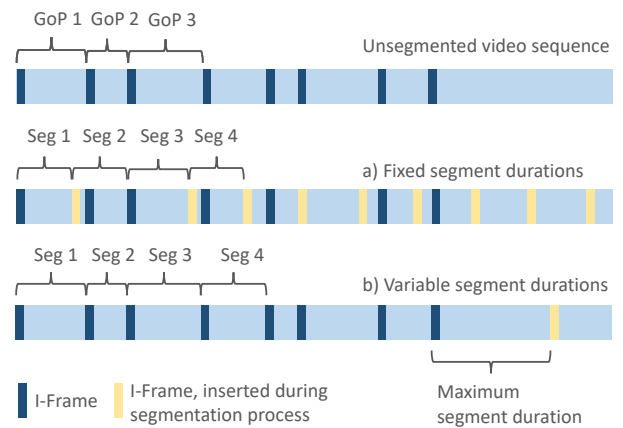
GoP 1 GoP 2 GoP 3

Unsegmented video sequence

Seg 1 Seg 2 Seg 3 Seg 4

a) Fixed segment durations

Seg 1 Seg 2 Seg 3 Seg 4

b) Variable segment durations

I-Frame

I-Frame, inserted during segmentation process

Maximum segment duration